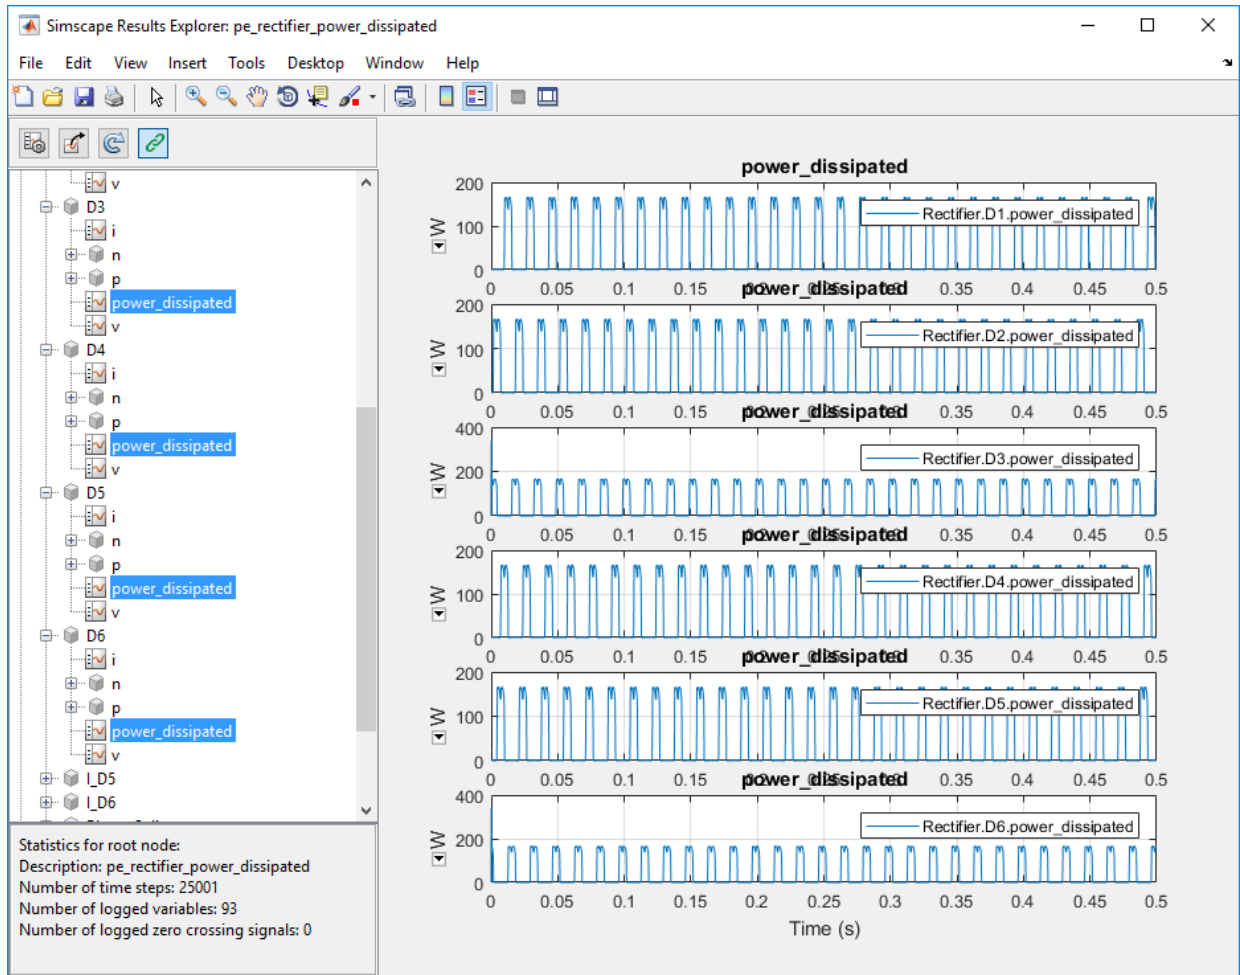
Simscape Results Explorer: pe_rectifier_power_dissipated

File Edit View Insert Tools Desktop Window Help

v
D3
i
n
p
power_dissipated
v
D4
i
n
p
power_dissipated
v
D5
i
n
p
power_dissipated
v
D6
i
n
p
power_dissipated
v
I_D5
I_D6

Statistics for root node:
Description: pe_rectifier_power_dissipated
Number of time steps: 25001
Number of logged variables: 93
Number of logged zero crossing signals: 0

power_dissipated
200
100
0
W
Rectifier.D1.power_dissipated
0 0.05 0.1 0.15 0.2 0.25 0.3 0.35 0.4 0.45 0.5

power_dissipated
200
100
0
W
Rectifier.D2.power_dissipated
0 0.05 0.1 0.15 0.2 0.25 0.3 0.35 0.4 0.45 0.5

power_dissipated
400
200
0
W
Rectifier.D3.power_dissipated
0 0.05 0.1 0.15 0.2 0.25 0.3 0.35 0.4 0.45 0.5

power_dissipated
200
100
0
W
Rectifier.D4.power_dissipated
0 0.05 0.1 0.15 0.2 0.25 0.3 0.35 0.4 0.45 0.5

power_dissipated
200
100
0
W
Rectifier.D5.power_dissipated
0 0.05 0.1 0.15 0.2 0.25 0.3 0.35 0.4 0.45 0.5

power_dissipated
400
200
0
W
Rectifier.D6.power_dissipated
0 0.05 0.1 0.15 0.2 0.25 0.3 0.35 0.4 0.45 0.5
Time (s)